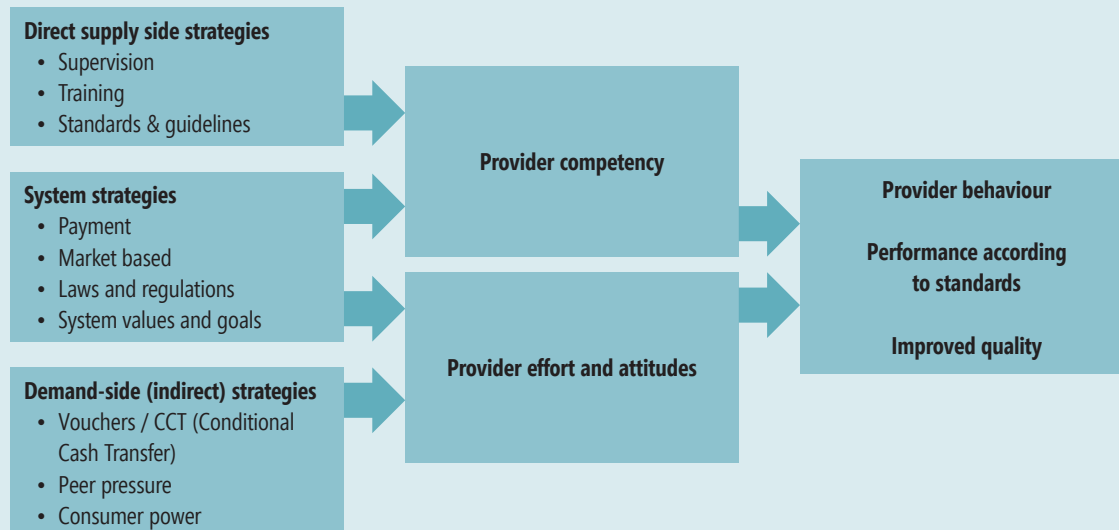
Direct supply side strategies
- Supervision
- Training
- Standards & guidelines

System strategies
- Payment
- Market based
- Laws and regulations
- System values and goals

Demand-side (indirect) strategies
- Vouchers / CCT (Conditional Cash Transfer)
- Peer pressure
- Consumer power

Provider competency

Provider effort and attitudes

Provider behaviour

Performance according to standards

Improved quality